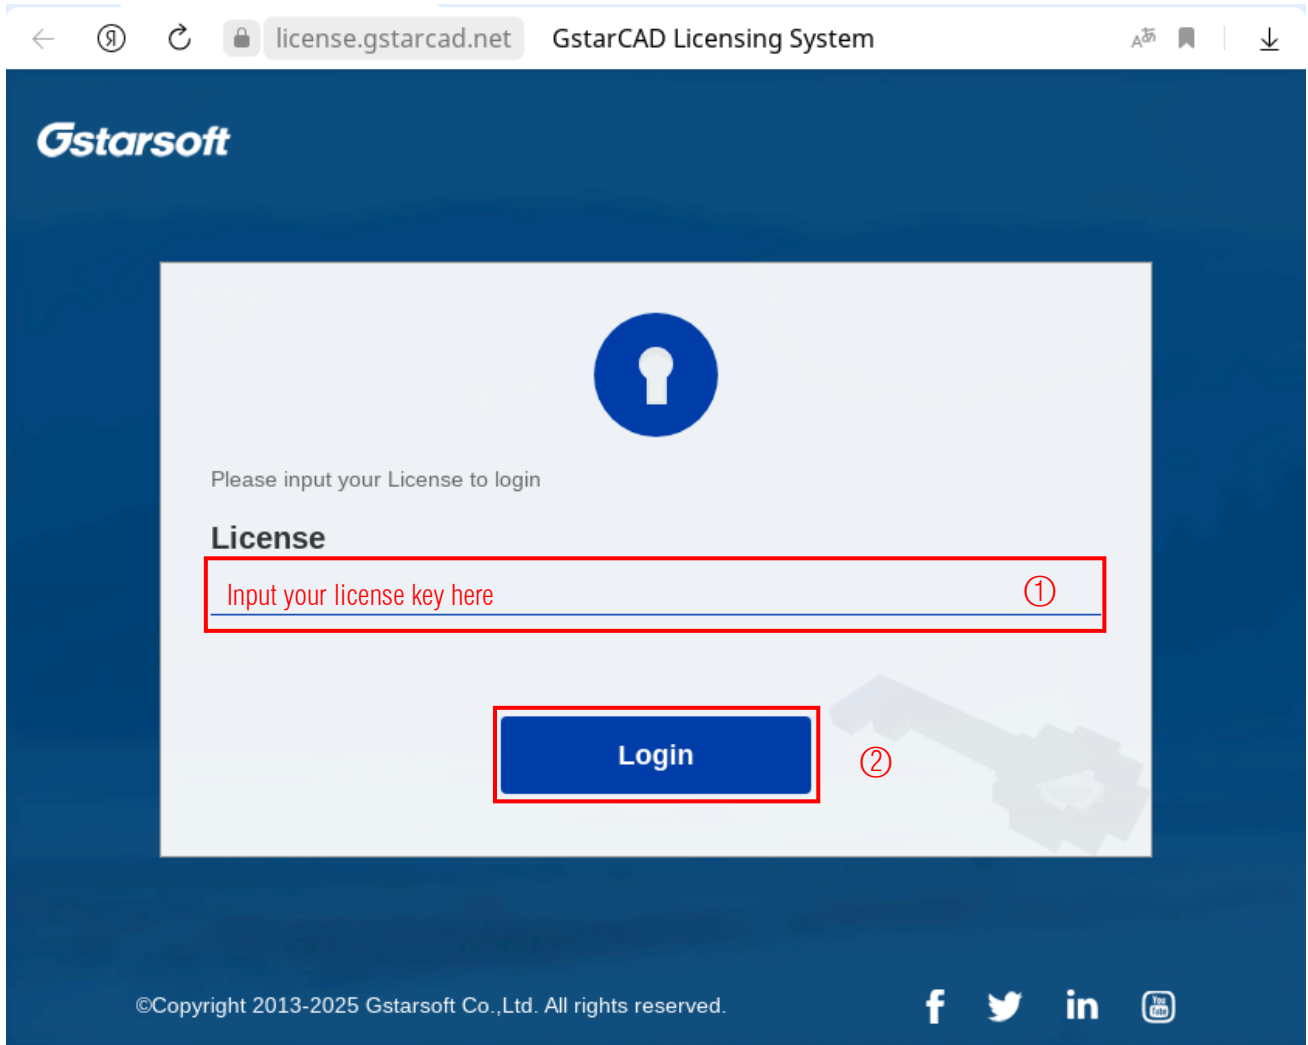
license.gstarcad.net GstarCAD Licensing System

Gstarsoft

Please input your License to login

License

Input your license key here ①

Login ②

©Copyright 2013-2025 Gstarsoft Co.,Ltd. All rights reserved.

f in You Tube